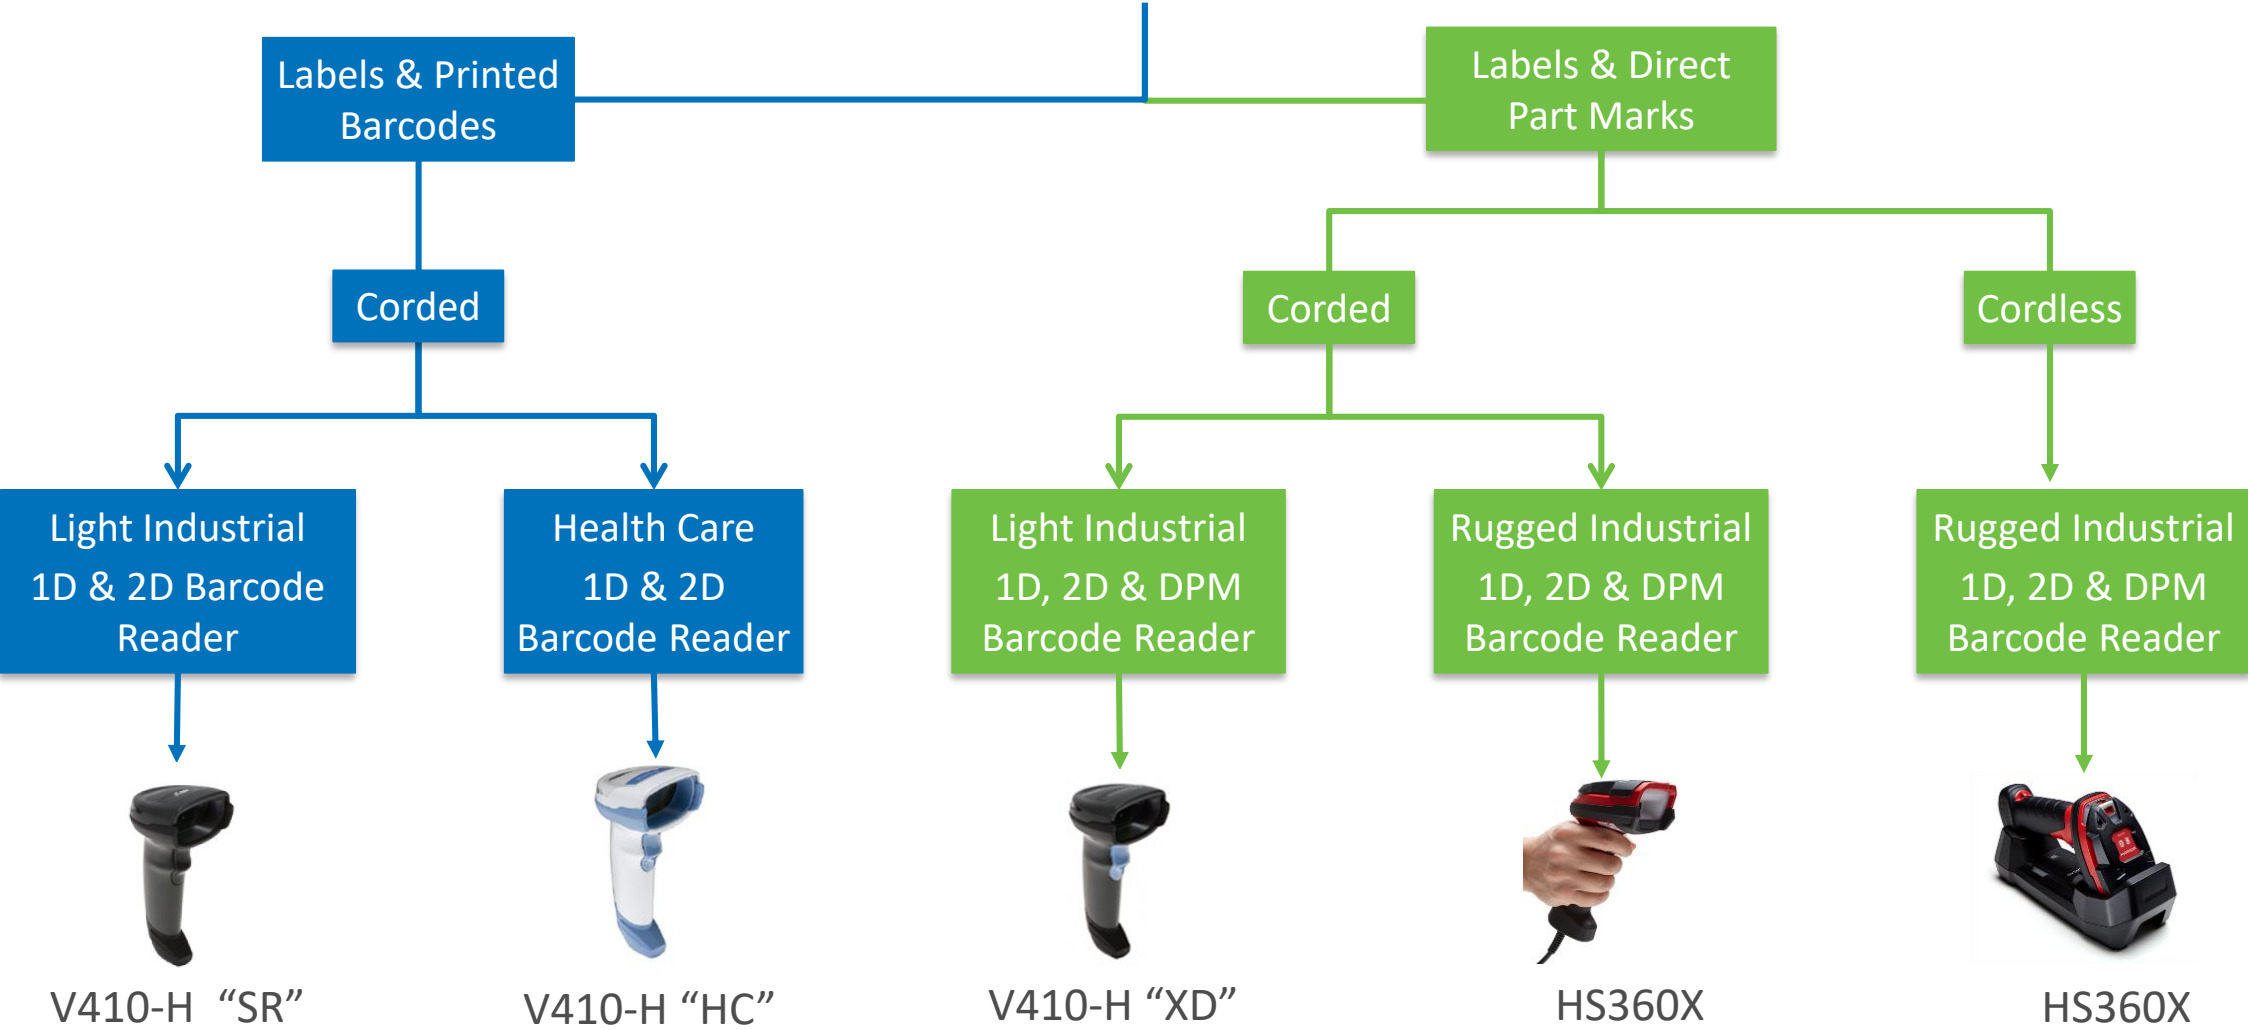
Labels & Printed Barcodes

Labels & Direct Part Marks

Corded

Corded

Cordless

Light Industrial 1D & 2D Barcode Reader

Health Care 1D & 2D Barcode Reader

Light Industrial 1D, 2D & DPM Barcode Reader

Rugged Industrial 1D, 2D & DPM Barcode Reader

Rugged Industrial 1D, 2D & DPM Barcode Reader

V410-H "SR"

V410-H "HC"

V410-H "XD"

HS360X

HS360X